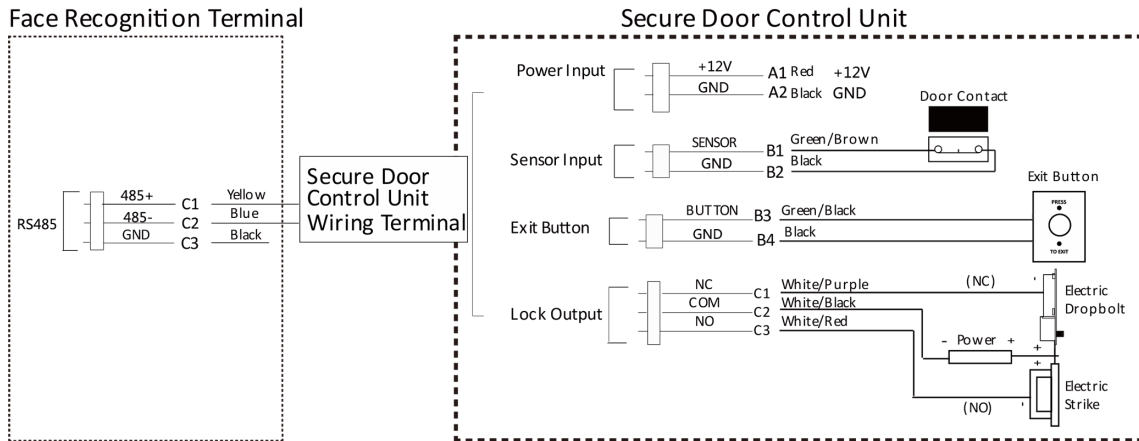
Face Recognition Terminal

RS485
485+ C1 Yellow
485- C2 Blue
GND C3 Black

Secure Door Control Unit Wiring Terminal

Secure Door Control Unit

Power Input
+12V A1 Red +12V
GND A2 Black GND

Door Contact

Sensor Input
SENSOR B1 Green/Brown
GND B2 Black

Exit Button

PRESS
TO EXIT

Exit Button
BUTTON B3 Green/Black
GND B4 Black

Lock Output
NC C1 White/Purple
COM C2 White/Black
NO C3 White/Red

(NC)
Electric Dropbolt
- Power +
+
+
Electric Strike
(NO)